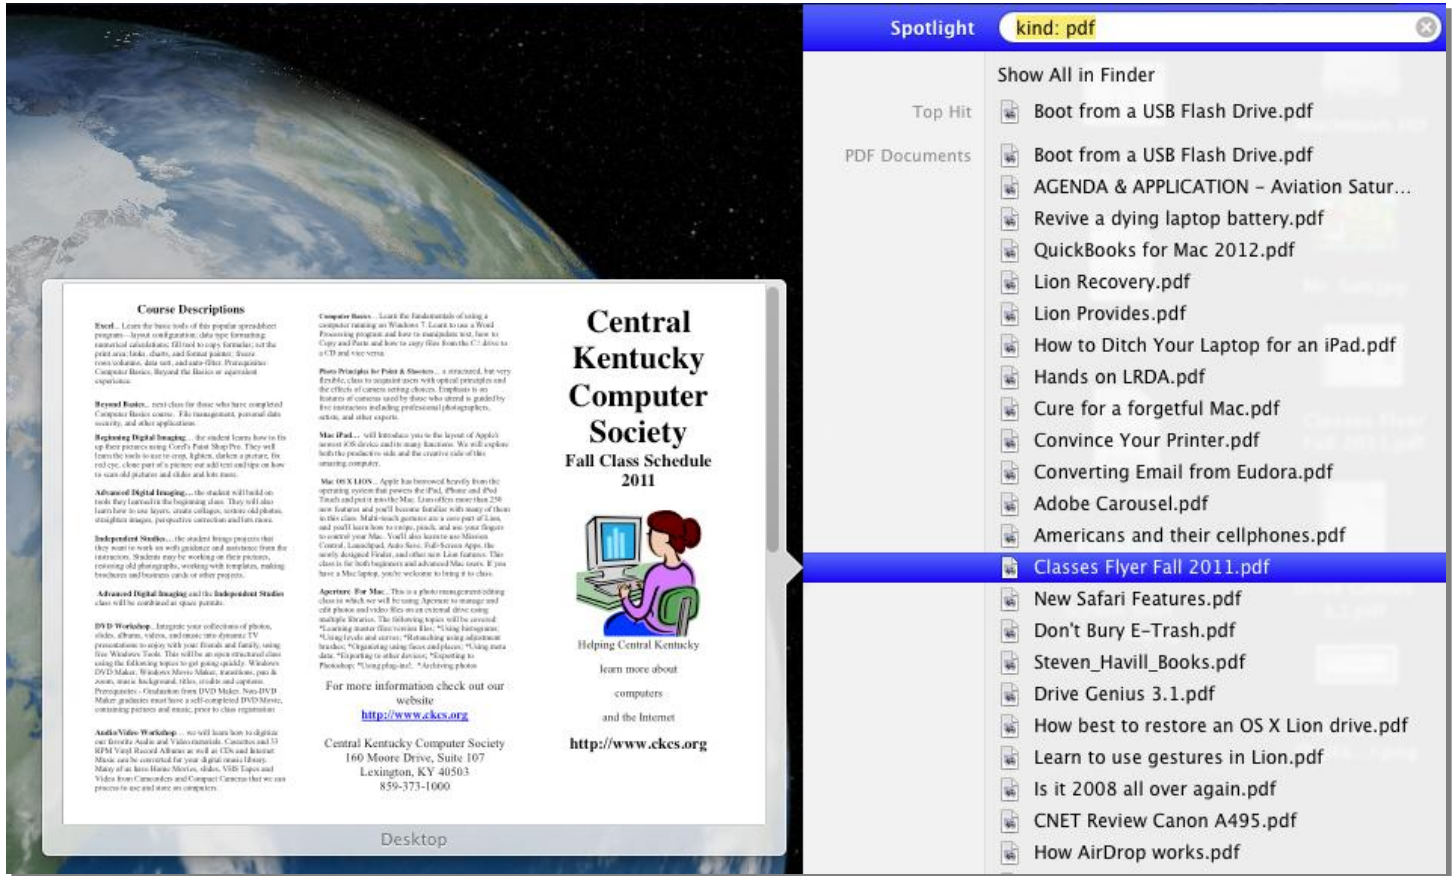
Spotlight kind: pdf

Show All in Finder

Top Hit Boot from a USB Flash Drive.pdf

PDF Documents Boot from a USB Flash Drive.pdf
AGENDA & APPLICATION – Aviation Satur...
Revive a dying laptop battery.pdf
QuickBooks for Mac 2012.pdf
Lion Recovery.pdf
Lion Provides.pdf
How to Ditch Your Laptop for an iPad.pdf
Hands on LRDA.pdf
Cure for a forgetful Mac.pdf
Convince Your Printer.pdf
Converting Email from Eudora.pdf
Adobe Carousel.pdf
Americans and their cellphones.pdf
Classes Flyer Fall 2011.pdf
New Safari Features.pdf
Don't Bury E-Trash.pdf
Steven_Havill_Books.pdf
Drive Genius 3.1.pdf
How best to restore an OS X Lion drive.pdf
Learn to use gestures in Lion.pdf
Is it 2008 all over again.pdf
CNET Review Canon A495.pdf
How AirDrop works.pdf

Course Descriptions

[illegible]

For more information check out our website
http://www.ckcs.org

Central Kentucky Computer Society
160 Moore Drive, Suite 107
Lexington, KY 40503
859-373-1000

Central Kentucky Computer Society
Fall Class Schedule
2011

Helping Central Kentucky
learn more about
computers
and the Internet

http://www.ckcs.org

Desktop